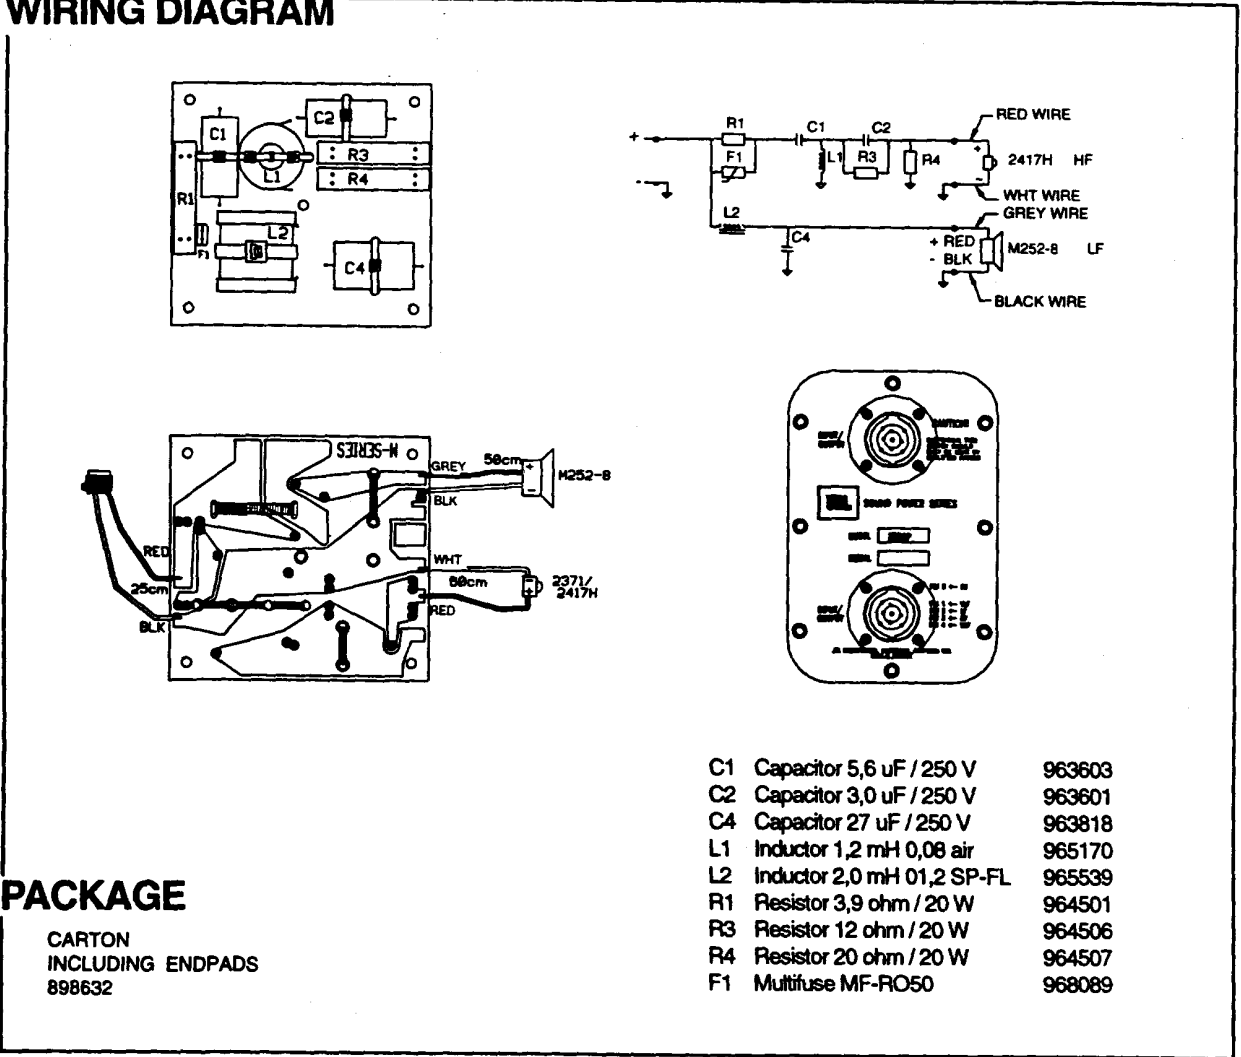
WIRING DIAGRAM

C1 C2 R3 L1 R4 R1 L2 F1 C4

+ R1 C1 C2 RED WIRE
F1 L1 R3 R4 + 2417H HF
− WHT WIRE
L2 GREY WIRE
C4 + RED M252-8 LF
- BLK
BLACK WIRE

M-SERIES GREY 50cm M252-8
BLK
RED
25cm WHT 80cm 2371/ 2417H
BLK RED

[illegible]

SOUND POWER SERIES

PACKAGE

CARTON
INCLUDING ENDPADS
898632

| | | |
|---|---|---|
| C1 | Capacitor 5,6 uF / 250 V | 963603 |
| C2 | Capacitor 3,0 uF / 250 V | 963601 |
| C4 | Capacitor 27 uF / 250 V | 963818 |
| L1 | Inductor 1,2 mH 0,08 air | 965170 |
| L2 | Inductor 2,0 mH 01,2 SP-FL | 965539 |
| R1 | Resistor 3,9 ohm / 20 W | 964501 |
| R3 | Resistor 12 ohm / 20 W | 964506 |
| R4 | Resistor 20 ohm / 20 W | 964507 |
| F1 | Multifuse MF-RO50 | 968089 |